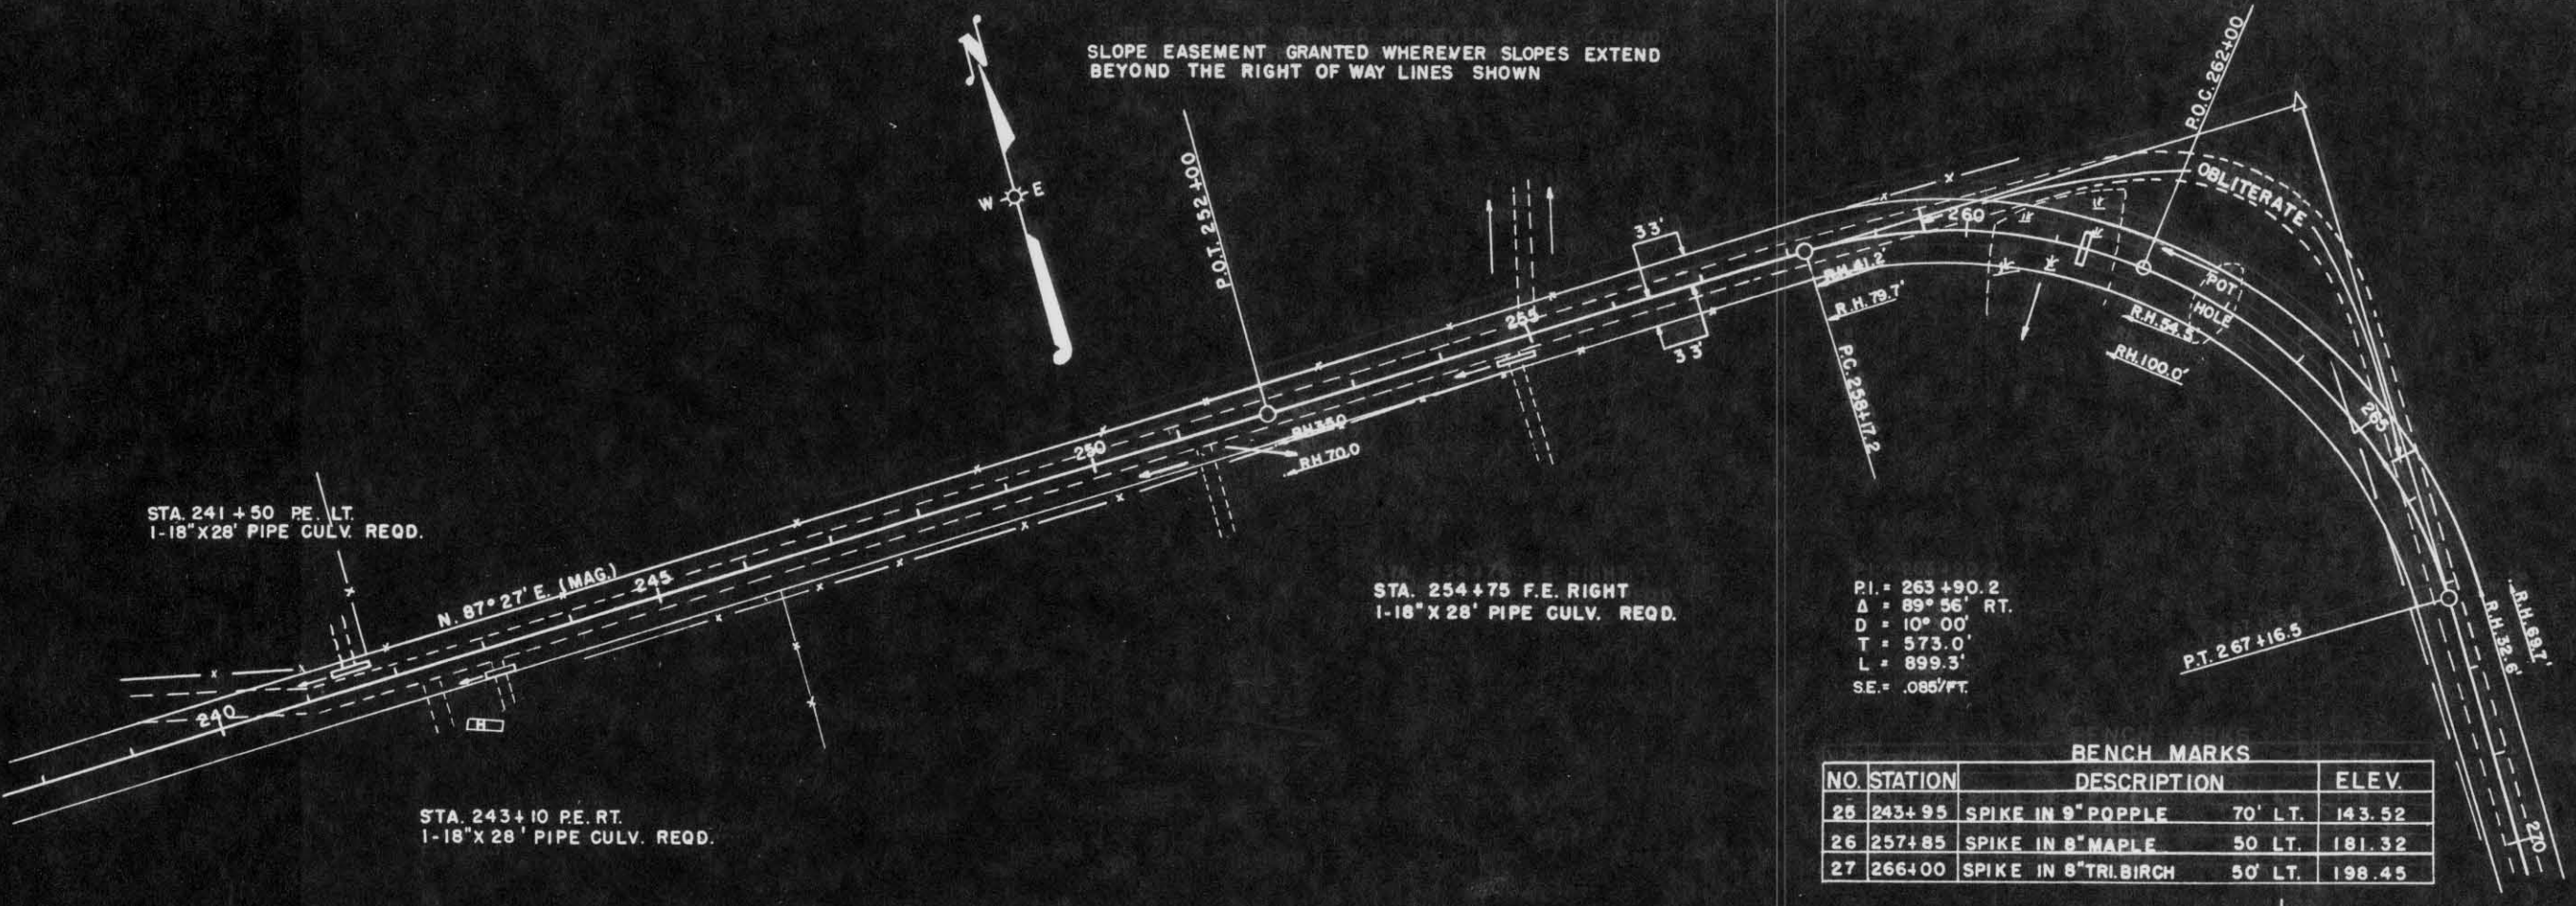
SLOPE EASEMENT GRANTED WHEREVER SLOPES EXTEND BEYOND THE RIGHT OF WAY LINES SHOWN

N

W E

P.O.T. 252+00

P.O.C. 262+00

OBLITERATE

33'

33'

260

255

250

245

240

265

270

R.H. 41.2'

R.H. 79.7'

P.C. 258+17.2

POT HOLE

R.H. 54.5'

R.H. 100.0'

R.H. 35.0

R.H. 70.0

STA. 241 + 50 P.E. LT.
1-18" X 28' PIPE CULV. REQD.

N. 87° 27' E. (MAG.)

STA. 254+75 F.E. RIGHT
1-18" X 28' PIPE CULV. REQD.

P.I. = 263 + 90.2
Δ = 89° 56' RT.
D = 10° 00'
T = 573.0'
L = 899.3'
S.E. = .085'/FT.

P.T. 267 + 16.5

R.H. 69.7'

R.H. 32.6'

STA. 243+10 P.E. RT.
1-18" X 28' PIPE CULV. REQD.

BENCH MARKS

| NO. | STATION | DESCRIPTION | | ELEV. |
|---|---|---|---|---|
| 25 | 243+95 | SPIKE IN 9" POPPLE | 70' LT. | 143.52 |
| 26 | 257+85 | SPIKE IN 8" MAPLE | 50 LT. | 181.32 |
| 27 | 266+00 | SPIKE IN 8" TRI. BIRCH | 50' LT. | 198.45 |